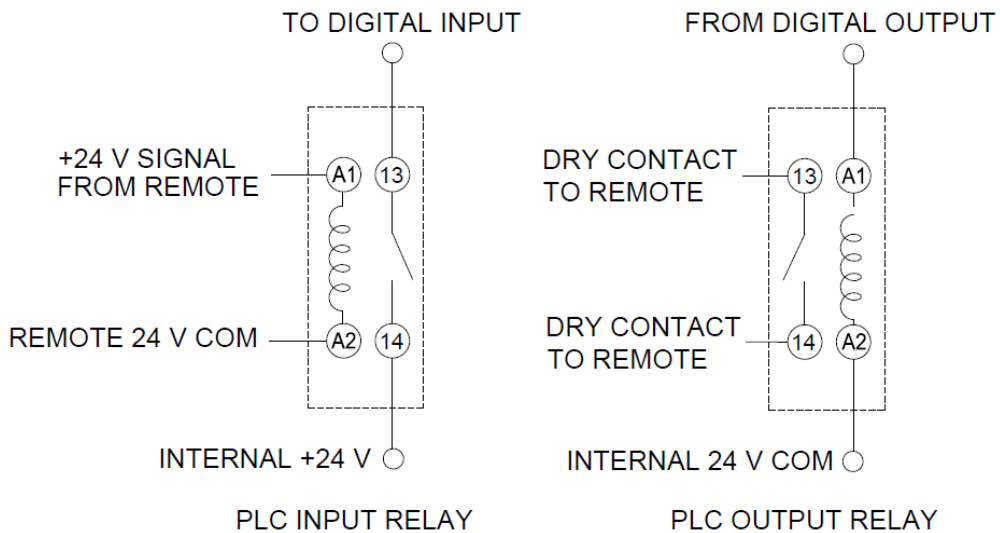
TO DIGITAL INPUT

+24 V SIGNAL FROM REMOTE

A1

13

REMOTE 24 V COM

A2

14

INTERNAL +24 V

PLC INPUT RELAY

FROM DIGITAL OUTPUT

DRY CONTACT TO REMOTE

13

A1

DRY CONTACT TO REMOTE

14

A2

INTERNAL 24 V COM

PLC OUTPUT RELAY